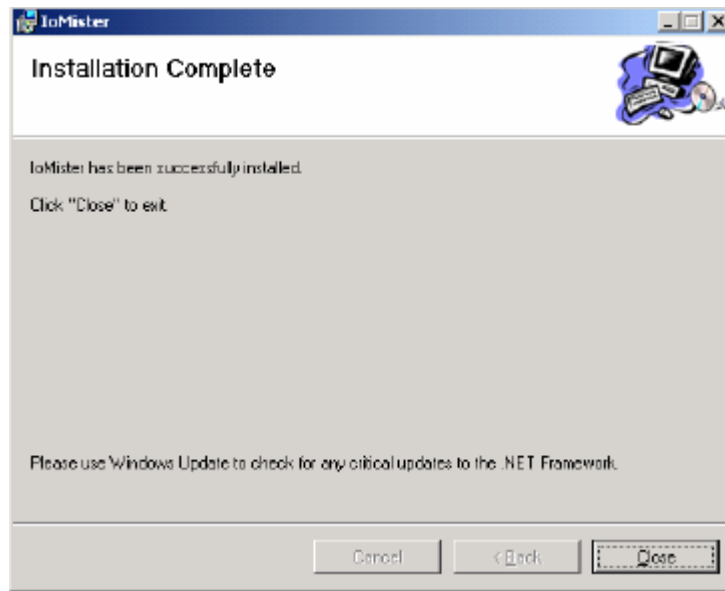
IoMister

Installation Complete

IoMister has been successfully installed.

Click "Close" to exit.

Please use Windows Update to check for any critical updates to the .NET Framework.

Cancel

< Back

Close